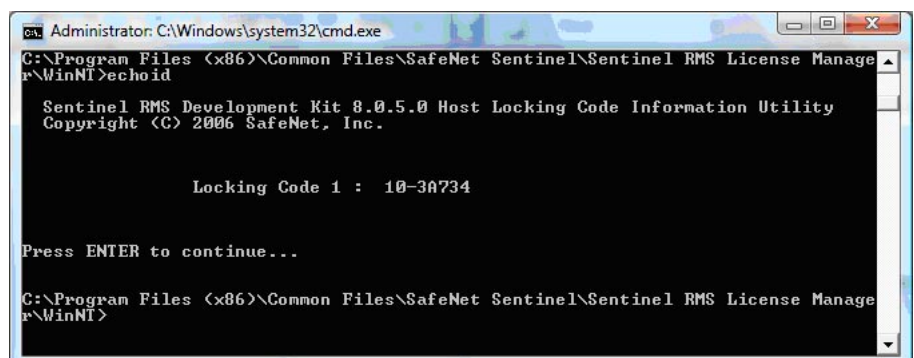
Administrator: C:\Windows\system32\cmd.exe

C:\Program Files (x86)\Common Files\SafeNet Sentinel\Sentinel RMS License Manager\WinNT>echoid

Sentinel RMS Development Kit 8.0.5.0 Host Locking Code Information Utility
Copyright (C) 2006 SafeNet, Inc.

Locking Code 1 : 10-3A734

Press ENTER to continue...

C:\Program Files (x86)\Common Files\SafeNet Sentinel\Sentinel RMS License Manager\WinNT>